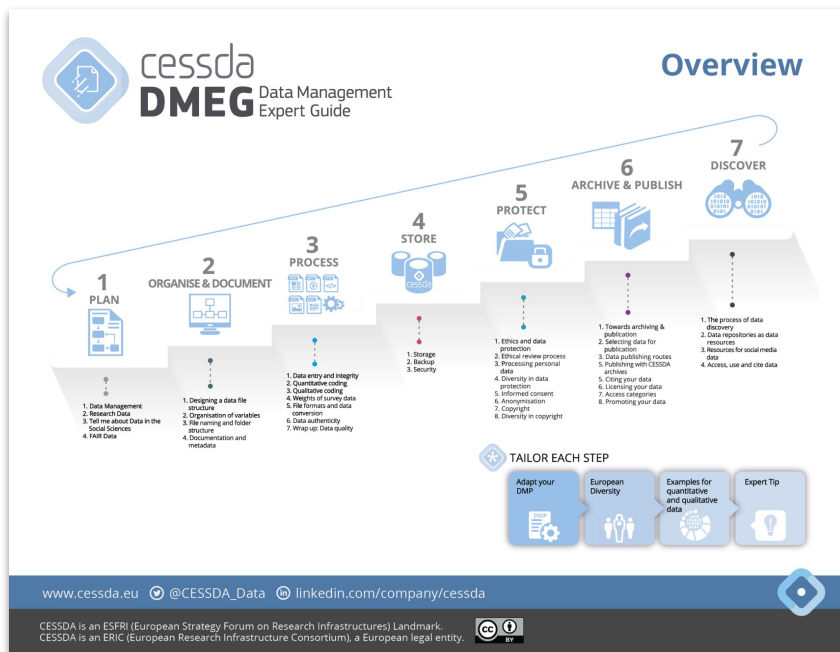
cessda
DMEG Data Management Expert Guide

Overview

1
PLAN
1. Data Management
2. Research Data
3. Tell me about Data in the Social Sciences
4. FAIR Data

2
ORGANISE & DOCUMENT
1. Designing a data file structure
2. Organisation of variables
3. File naming and folder structure
4. Documentation and metadata

3
PROCESS
1. Data entry and integrity
2. Quantitative coding
3. Qualitative coding
4. Weights of survey data
5. File formats and data conversion
6. Data authenticity
7. Wrap up: Data quality

4
STORE
cessda
1. Storage
2. Backup
3. Security

5
PROTECT
1. Ethics and data protection
2. Ethical review process
3. Processing personal data
4. Diversity in data protection
5. Informed consent
6. Anonymisation
7. Copyright
8. Diversity in copyright

6
ARCHIVE & PUBLISH
1. Towards archiving & publication
2. Selecting data for publication
3. Data publishing routes
4. Publishing with CESSDA archives
5. Citing your data
6. Licensing your data
7. Access categories
8. Promoting your data

7
DISCOVER
1. The process of data discovery
2. Data repositories as data resources
3. Resources for social media data
4. Access, use and cite data

TAILOR EACH STEP
Adapt your DMP
DMP
European Diversity
Examples for quantitative and qualitative data
Expert Tip

www.cessda.eu @CESSDA_Data linkedin.com/company/cessda

CESSDA is an ESFRI (European Strategy Forum on Research Infrastructures) Landmark.
CESSDA is an ERIC (European Research Infrastructure Consortium), a European legal entity.
cc BY